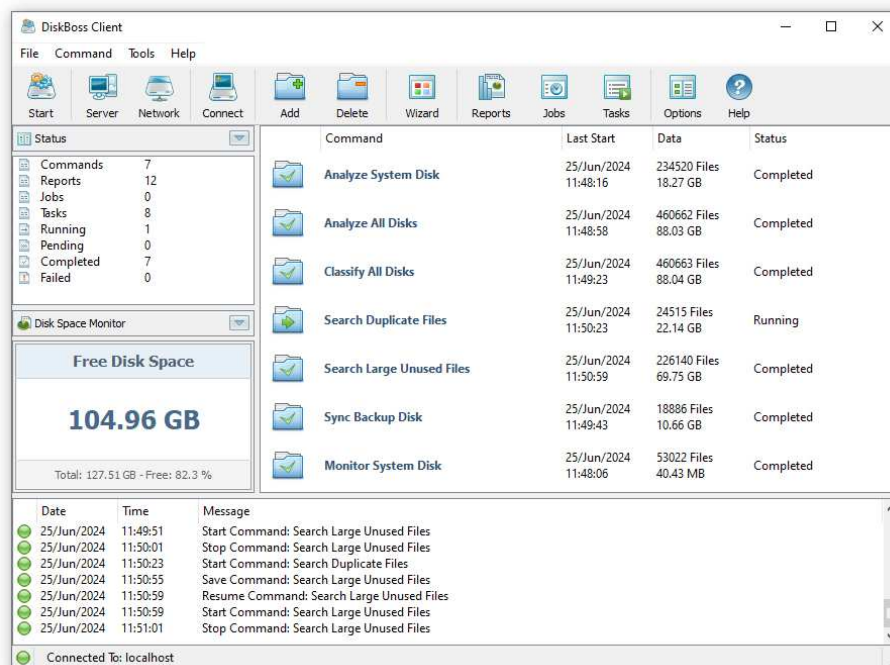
DiskBoss Client

File Command Tools Help

Start Server Network Connect Add Delete Wizard Reports Jobs Tasks Options Help

Status

| | |
|---|---|
| Commands | 7 |
| Reports | 12 |
| Jobs | 0 |
| Tasks | 8 |
| Running | 1 |
| Pending | 0 |
| Completed | 7 |
| Failed | 0 |

Disk Space Monitor

Free Disk Space

104.96 GB

Total: 127.51 GB - Free: 82.3 %

| Command | Last Start | Data | Status |
|---|---|---|---|
| Analyze System Disk | 25/Jun/2024 11:48:16 | 234520 Files 18.27 GB | Completed |
| Analyze All Disks | 25/Jun/2024 11:48:58 | 460662 Files 88.03 GB | Completed |
| Classify All Disks | 25/Jun/2024 11:49:23 | 460663 Files 88.04 GB | Completed |
| Search Duplicate Files | 25/Jun/2024 11:50:23 | 24515 Files 22.14 GB | Running |
| Search Large Unused Files | 25/Jun/2024 11:50:59 | 226140 Files 69.75 GB | Completed |
| Sync Backup Disk | 25/Jun/2024 11:49:43 | 18886 Files 10.66 GB | Completed |
| Monitor System Disk | 25/Jun/2024 11:48:06 | 53022 Files 40.43 MB | Completed |

| Date | Time | Message |
|---|---|---|
| 25/Jun/2024 | 11:49:51 | Start Command: Search Large Unused Files |
| 25/Jun/2024 | 11:50:01 | Stop Command: Search Large Unused Files |
| 25/Jun/2024 | 11:50:23 | Start Command: Search Duplicate Files |
| 25/Jun/2024 | 11:50:55 | Save Command: Search Large Unused Files |
| 25/Jun/2024 | 11:50:59 | Resume Command: Search Large Unused Files |
| 25/Jun/2024 | 11:50:59 | Start Command: Search Large Unused Files |
| 25/Jun/2024 | 11:51:01 | Stop Command: Search Large Unused Files |

Connected To: localhost